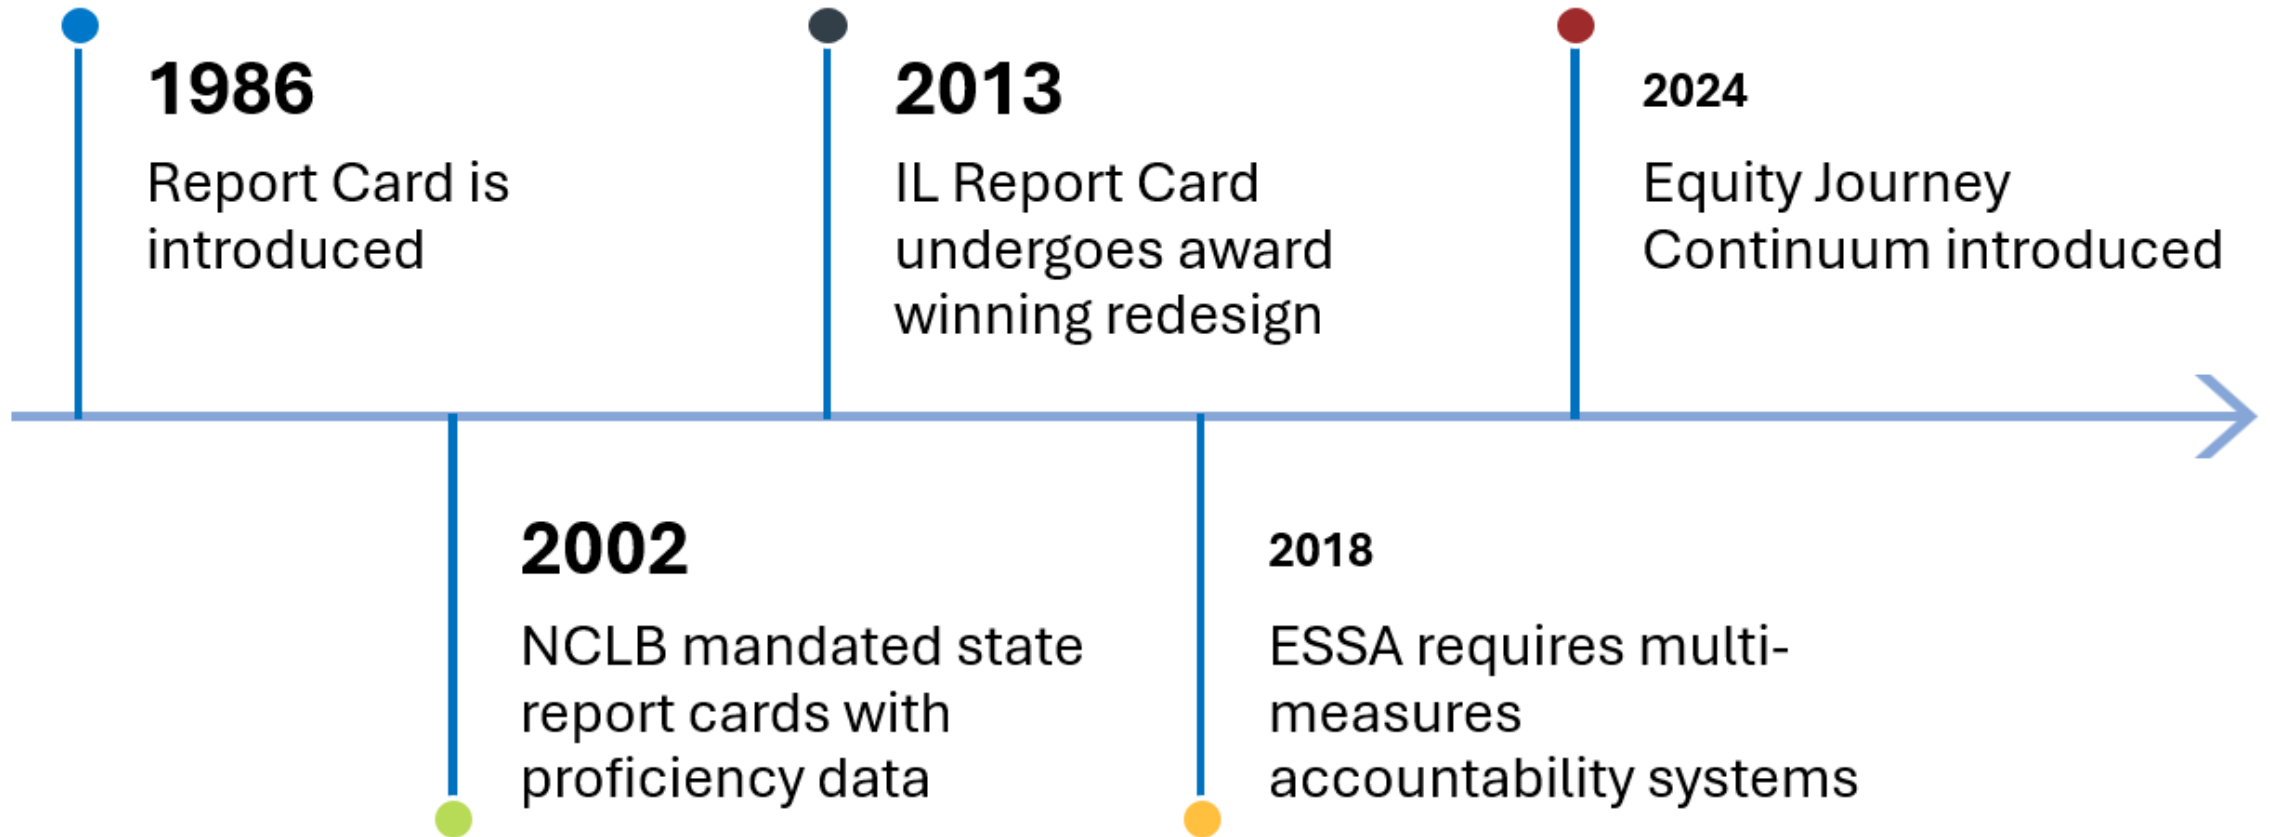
1986

Report Card is introduced

2002

NCLB mandated state report cards with proficiency data

2013

IL Report Card undergoes award winning redesign

2018

ESSA requires multi-measures accountability systems

2024

Equity Journey Continuum introduced